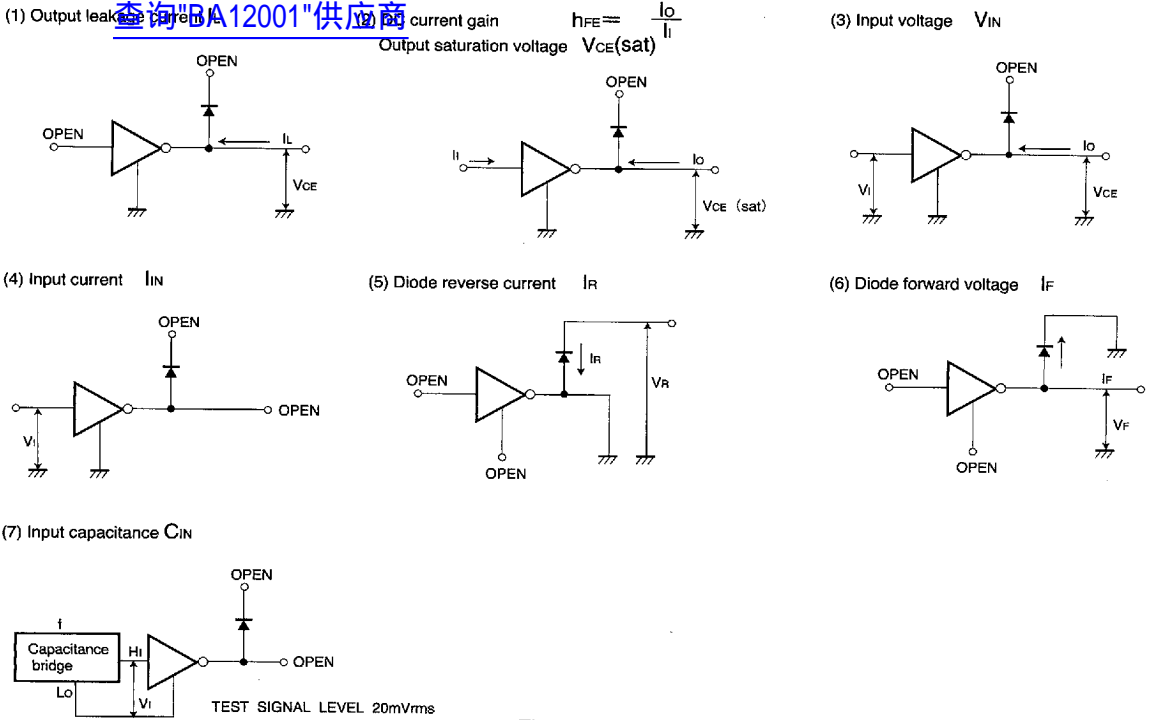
(1) Output leak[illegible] current $I_L$
查询"BA12001"供应商
(2) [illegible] current gain $h_{FE}= \frac{I_O}{I_I}$
Output saturation voltage $V_{CE}(sat)$

(3) Input voltage $V_{IN}$

OPEN
OPEN
$I_L$
$V_{CE}$

OPEN
$I_I$
$I_O$
$V_{CE}$ (sat)

OPEN
$I_O$
$V_I$
$V_{CE}$

(4) Input current $I_{IN}$

(5) Diode reverse current $I_R$

(6) Diode forward voltage $I_F$

OPEN
OPEN
$V_I$

OPEN
$I_R$
$V_R$
OPEN

OPEN
$I_F$
$V_F$
OPEN

(7) Input capacitance $C_{IN}$

OPEN
f
Capacitance bridge
$H_I$
$L_O$
$V_I$
OPEN
TEST SIGNAL LEVEL 20mVrms